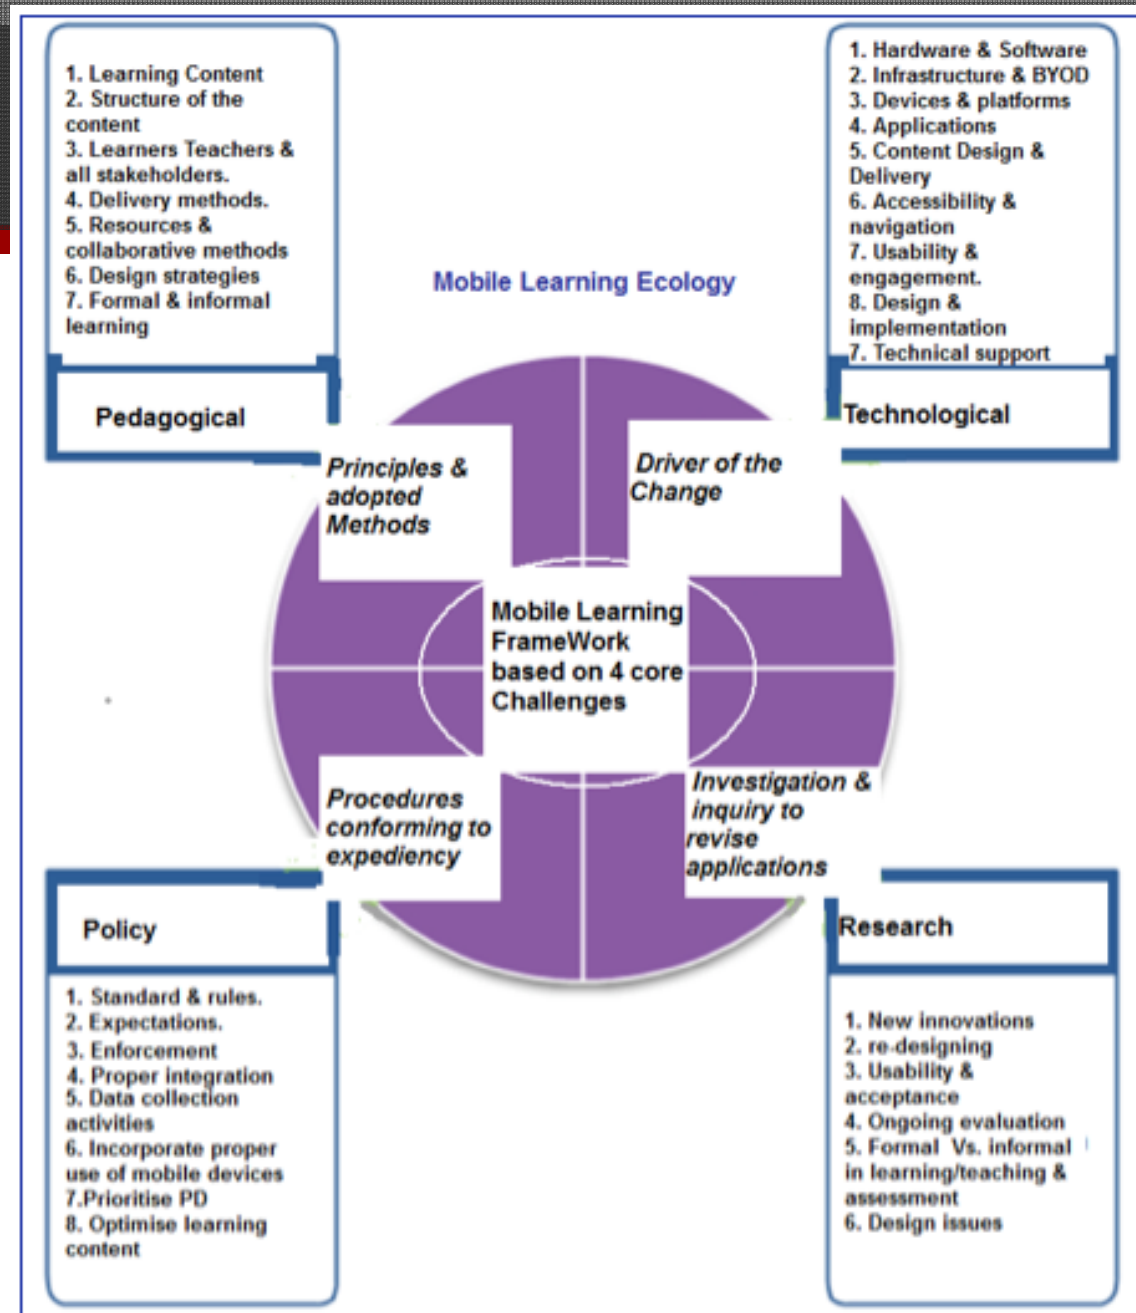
1. Learning Content
2. Structure of the content
3. Learners Teachers & all stakeholders.
4. Delivery methods.
5. Resources & collaborative methods
6. Design strategies
7. Formal & informal learning

Pedagogical

1. Hardware & Software
2. Infrastructure & BYOD
3. Devices & platforms
4. Applications
5. Content Design & Delivery
6. Accessibility & navigation
7. Usability & engagement.
8. Design & implementation
7. Technical support

Technological

Mobile Learning Ecology

Principles & adopted Methods

Driver of the Change

Mobile Learning FrameWork based on 4 core Challenges

Procedures conforming to expediency

Investigation & inquiry to revise applications

Policy

1. Standard & rules.
2. Expectations.
3. Enforcement
4. Proper integration
5. Data collection activities
6. Incorporate proper use of mobile devices
7.Prioritise PD
8. Optimise learning content

Research

1. New innovations
2. re-designing
3. Usability & acceptance
4. Ongoing evaluation
5. Formal Vs. informal in learning/teaching & assessment
6. Design issues